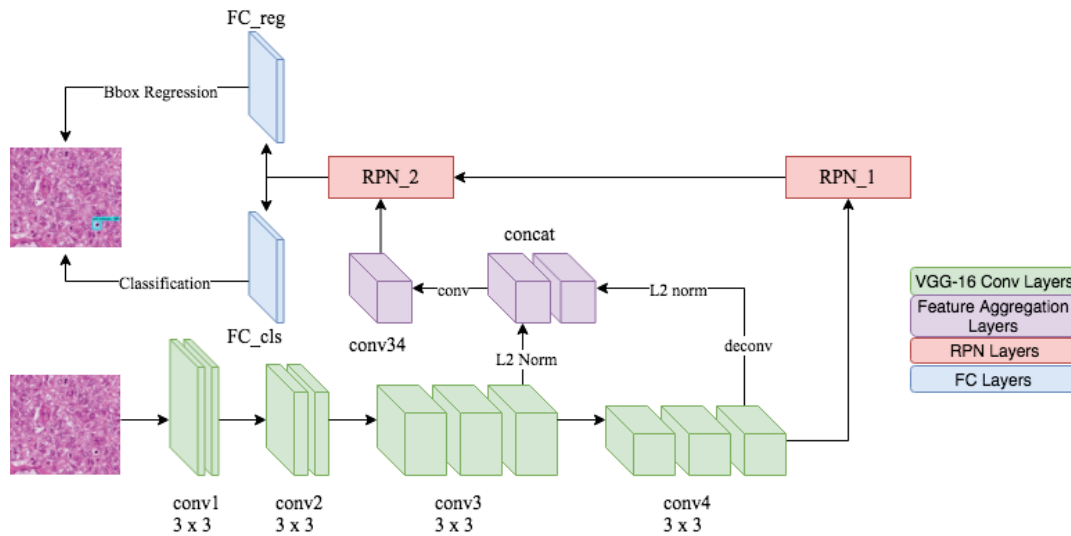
FC_reg

Bbox Regression

RPN_2

RPN_1

concat

Classification

conv

L2 norm

FC_cls

conv34

L2 Norm

deconv

VGG-16 Conv Layers

Feature Aggregation Layers

RPN Layers

FC Layers

conv1
3 x 3

conv2
3 x 3

conv3
3 x 3

conv4
3 x 3